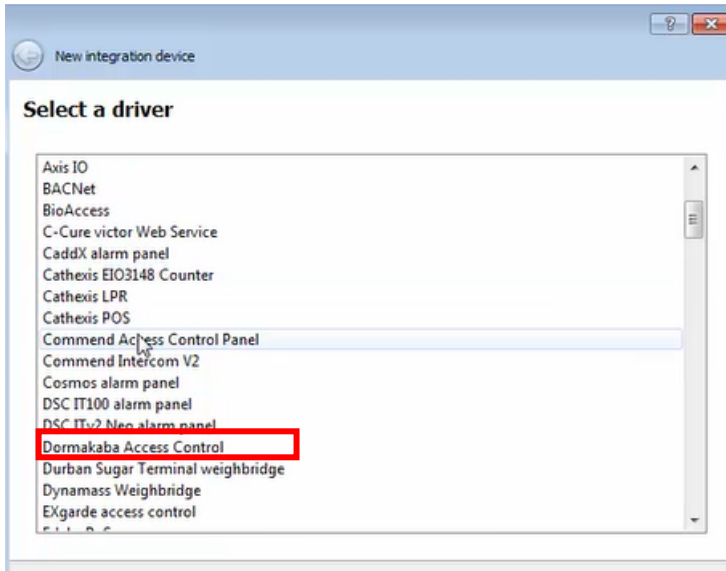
?

New integration device

Select a driver

Axis IO
BACNet
BioAccess
C-Cure victor Web Service
CaddX alarm panel
Cathexis EIO3148 Counter
Cathexis LPR
Cathexis POS
Commend Access Control Panel
Commend Intercom V2
Cosmos alarm panel
DSC IT100 alarm panel
DSC ITv2 Neo alarm panel
Dormakaba Access Control
Durban Sugar Terminal weighbridge
Dynamass Weighbridge
EXgarde access control
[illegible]